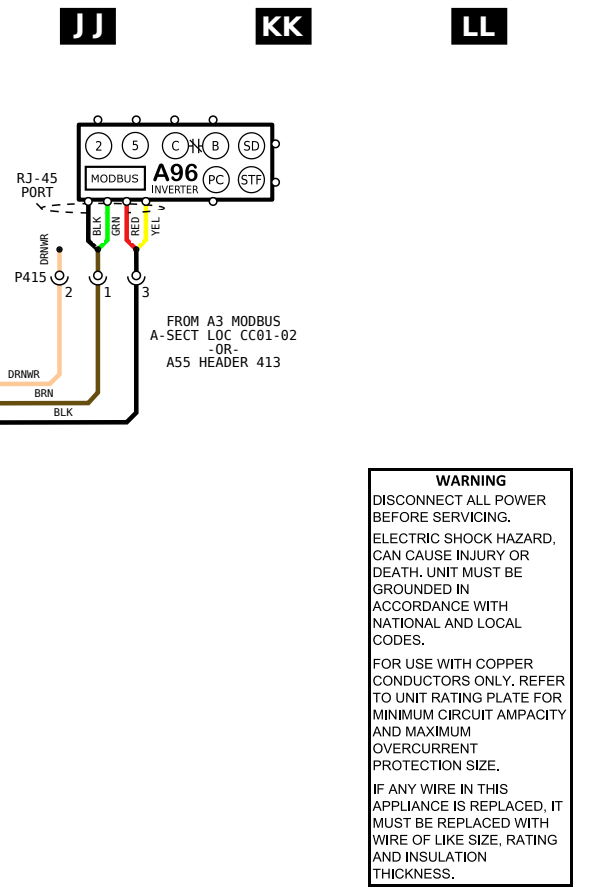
JJ

KK

LL

2
5
C
B
SD
MODBUS
A96
INVERTER
PC
STF

RJ-45
PORT

BLK
GRN
RED
YEL

DRNWR
P415
2
1
3

FROM A3 MODBUS
A-SECT LOC CC01-02
-OR-
A55 HEADER 413

DRNWR
BRN
BLK

WARNING
DISCONNECT ALL POWER BEFORE SERVICING.

ELECTRIC SHOCK HAZARD, CAN CAUSE INJURY OR DEATH. UNIT MUST BE GROUNDED IN ACCORDANCE WITH NATIONAL AND LOCAL CODES.

FOR USE WITH COPPER CONDUCTORS ONLY. REFER TO UNIT RATING PLATE FOR MINIMUM CIRCUIT AMPACITY AND MAXIMUM OVERCURRENT PROTECTION SIZE.

IF ANY WIRE IN THIS APPLIANCE IS REPLACED, IT MUST BE REPLACED WITH WIRE OF LIKE SIZE, RATING AND INSULATION THICKNESS.